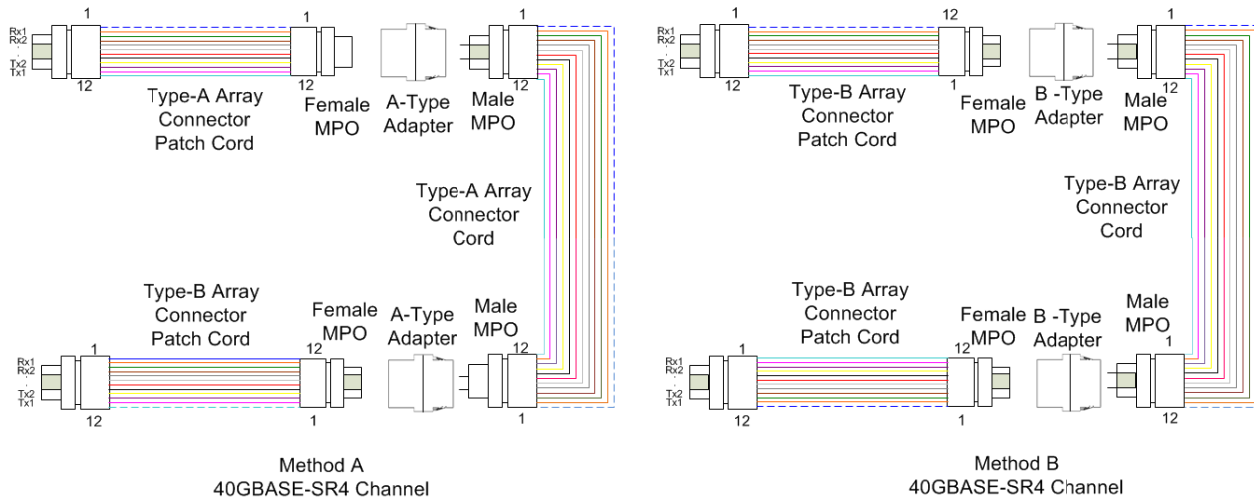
Rx1
Rx2
Tx2
Tx1
1
12
1
Type-A Array Connector Patch Cord
Female MPO
A-Type Adapter
Male MPO
1
Type-A Array Connector Cord
Type-B Array Connector Patch Cord
Female MPO
A-Type Adapter
Male MPO
Rx1
Rx2
Tx2
Tx1
1
12
12
1
12
1

Method A
40GBASE-SR4 Channel

Rx1
Rx2
Tx2
Tx1
1
12
12
1
Type-B Array Connector Patch Cord
Female MPO
B -Type Adapter
Male MPO
1
12
Type-B Array Connector Cord
Type-B Array Connector Patch Cord
Female MPO
B -Type Adapter
Male MPO
Rx1
Rx2
Tx2
Tx1
1
12
12
1
1
12

Method B
40GBASE-SR4 Channel